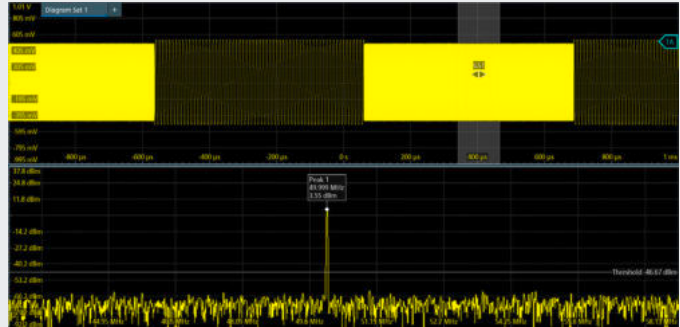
1.01 V
Diagram Set 1
805 mV
605 mV
405 mV
205 mV
-195 mV
-395 mV
-595 mV
-795 mV
-995 mV
1A
-800 µs
-600 µs
-400 µs
-200 µs
0 s
200 µs
400 µs
600 µs
800 µs
1 ms
37.8 dBm
24.8 dBm
11.8 dBm
Peak 1
49.999 MHz
3.55 dBm
-14.2 dBm
-27.2 dBm
-40.2 dBm
-53.2 dBm
Threshold -46.67 dBm
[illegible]
-92.0 dBm
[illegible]
44.95 MHz
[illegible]
48.65 MHz
49.6 MHz
51.15 MHz
52.2 MHz
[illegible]
54.25 MHz
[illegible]